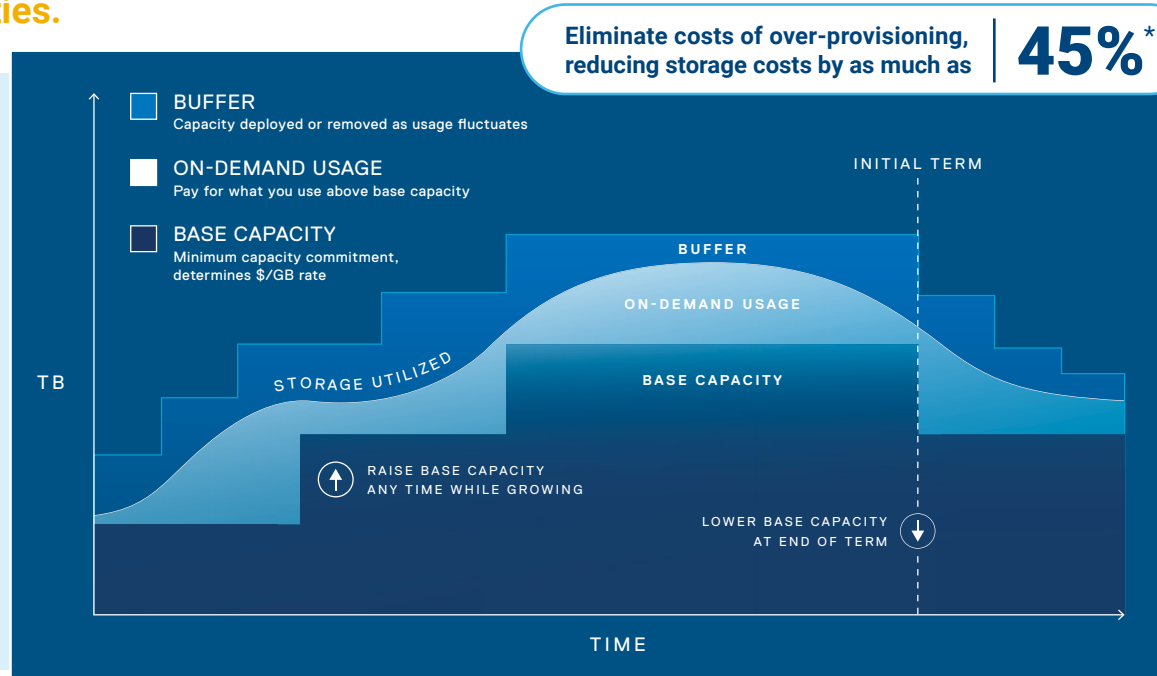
ies.

Eliminate costs of over-provisioning, reducing storage costs by as much as | 45%*

BUFFER
Capacity deployed or removed as usage fluctuates

ON-DEMAND USAGE
Pay for what you use above base capacity

BASE CAPACITY
Minimum capacity commitment, determines $/GB rate

INITIAL TERM

BUFFER

ON-DEMAND USAGE

STORAGE UTILIZED

BASE CAPACITY

TB

RAISE BASE CAPACITY ANY TIME WHILE GROWING

LOWER BASE CAPACITY AT END OF TERM

TIME